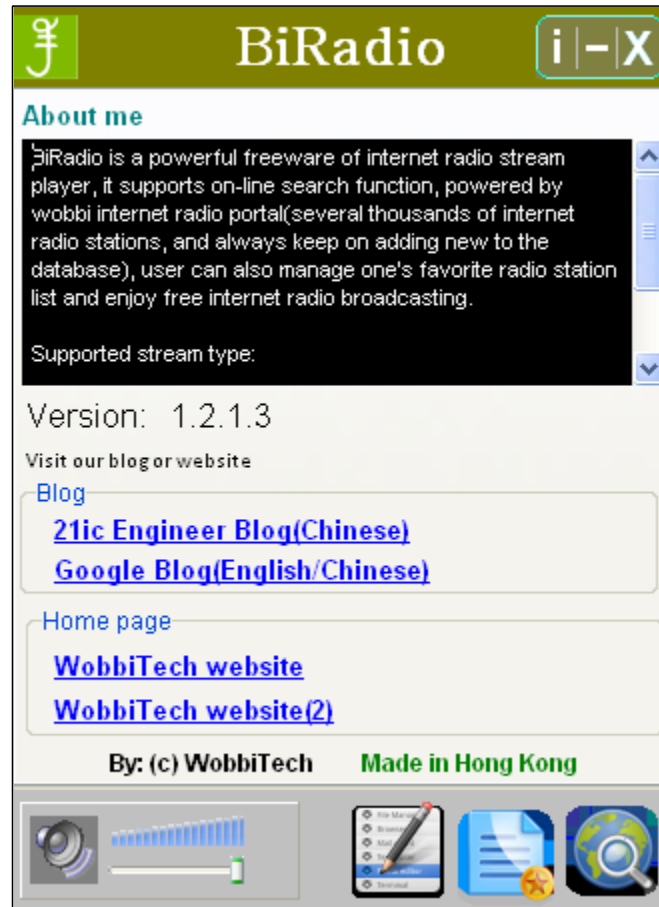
BiRadio

i | - | X

About me

BiRadio is a powerful freeware of internet radio stream player, it supports on-line search function, powered by wobbi internet radio portal(several thousands of internet radio stations, and always keep on adding new to the database), user can also manage one's favorite radio station list and enjoy free internet radio broadcasting.

Supported stream type:

Version: 1.2.1.3

Visit our blog or website

Blog

21ic Engineer Blog(Chinese)

Google Blog(English/Chinese)

Home page

WobbiTech website

WobbiTech website(2)

By: (c) WobbiTech

Made in Hong Kong